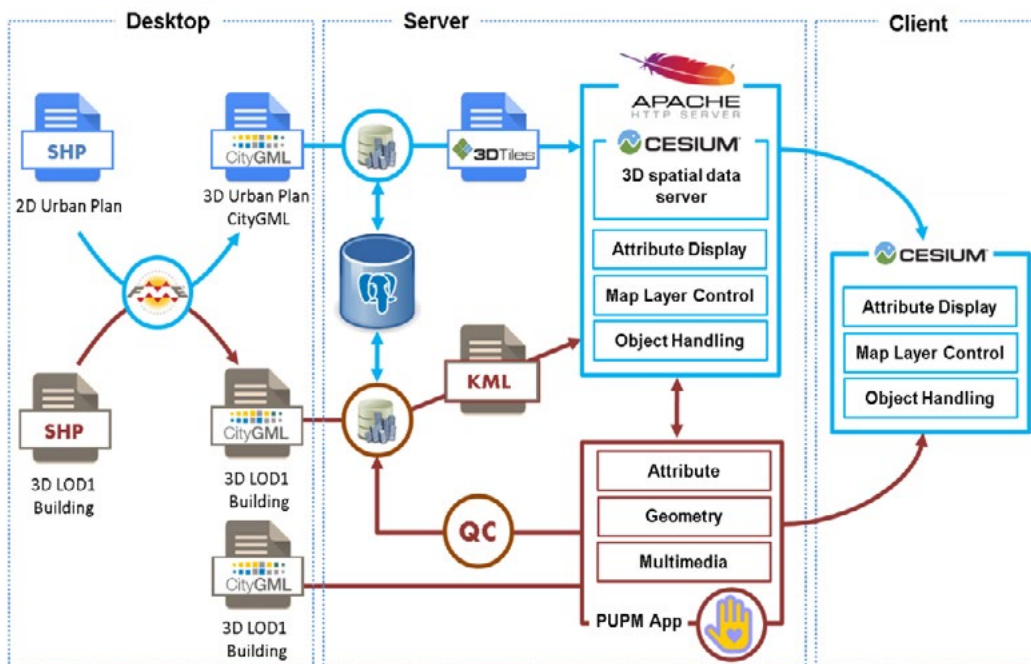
Desktop

Server

Client

SHP

2D Urban Plan

CityGML

3D Urban Plan CityGML

SHP

3D LOD1 Building

CityGML

3D LOD1 Building

CityGML

3D LOD1 Building

3DTiles

KML

QC

APACHE HTTP SERVER

CESIUM

3D spatial data server

Attribute Display

Map Layer Control

Object Handling

Attribute

Geometry

Multimedia

PUPM App

CESIUM

Attribute Display

Map Layer Control

Object Handling